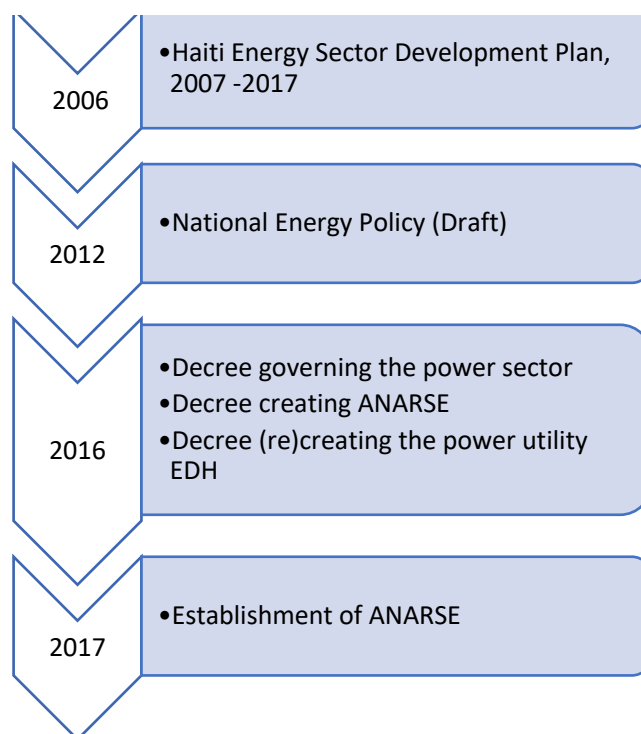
2006

•Haiti Energy Sector Development Plan, 2007 -2017

2012

•National Energy Policy (Draft)

2016

•Decree governing the power sector
•Decree creating ANARSE
•Decree (re)creating the power utility EDH

2017

•Establishment of ANARSE